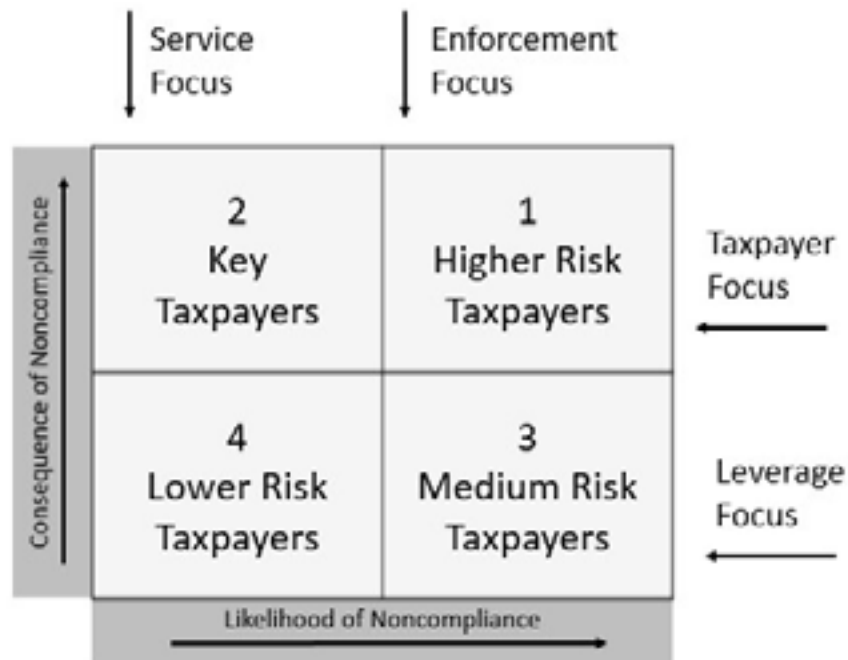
Service Focus

Enforcement Focus

Consequence of Noncompliance

| 2 Key Taxpayers | 1 Higher Risk Taxpayers |
|---|---|
| 4 Lower Risk Taxpayers | 3 Medium Risk Taxpayers |

Taxpayer Focus

Leverage Focus

Likelihood of Noncompliance